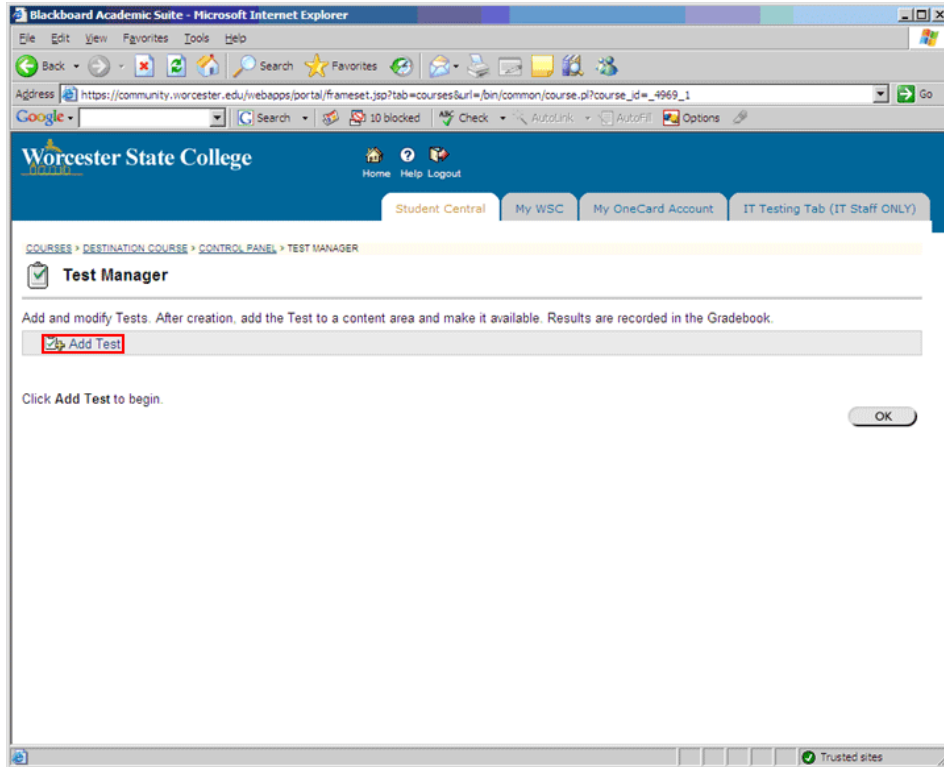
Blackboard Academic Suite - Microsoft Internet Explorer

File Edit View Favorites Tools Help

Back Search Favorites

Address https://community.worcester.edu/webapps/portal/frameset.jsp?tab=courses&url=/bin/common/course.pl?course_id=_4969_1 Go

Google Search 10 blocked Check AutoLink AutoFill Options

Worcester State College

Home Help Logout

Student Central | My WSC | My OneCard Account | IT Testing Tab (IT Staff ONLY)

COURSES > DESTINATION COURSE > CONTROL PANEL > TEST MANAGER

Test Manager

Add and modify Tests. After creation, add the Test to a content area and make it available. Results are recorded in the Gradebook.

Add Test

Click **Add Test** to begin.

OK

Trusted sites